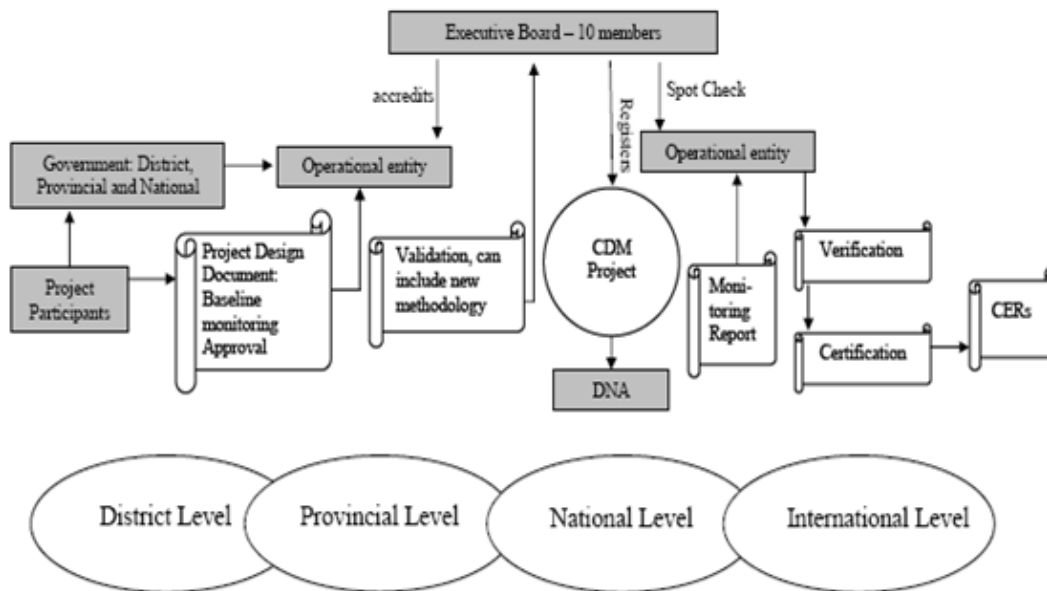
Executive Board – 10 members

accredits

Registers

Spot Check

Government: District, Provincial and National

Operational entity

Operational entity

Project Participants

Project Design Document: Baseline monitoring Approval

Validation, can include new methodology

CDM Project

Monitoring Report

Verification

Certification

CERs

DNA

District Level

Provincial Level

National Level

International Level